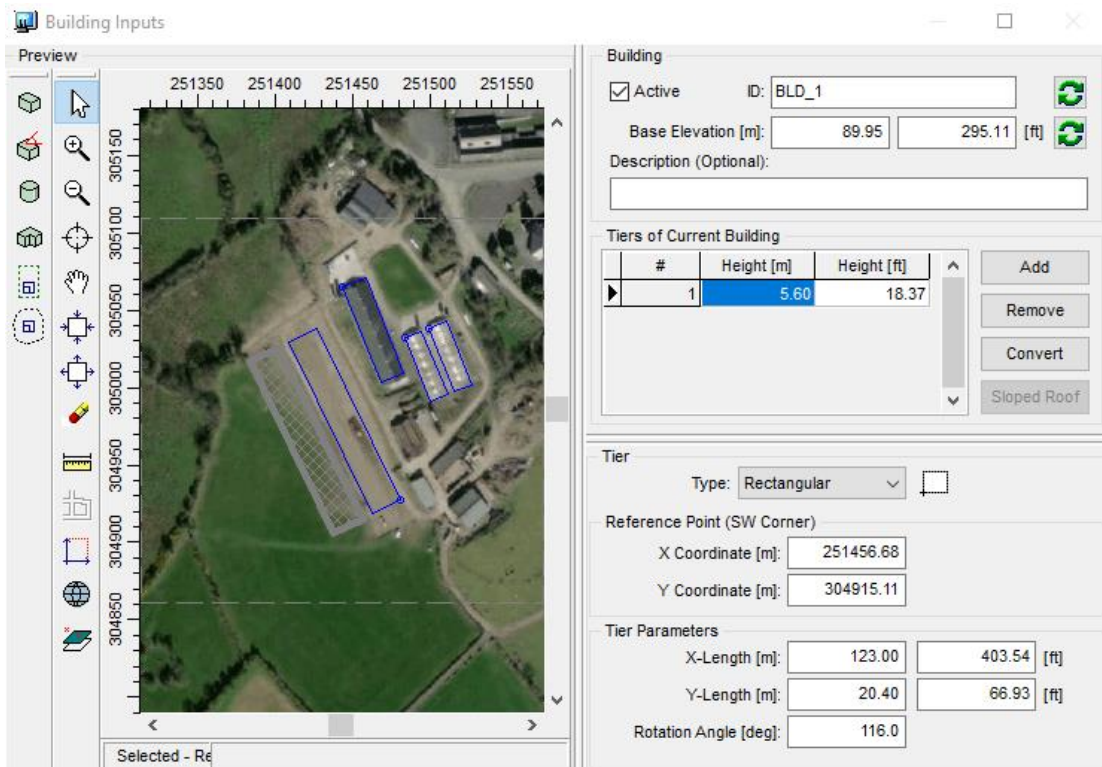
Building Inputs

Preview

251350 251400 251450 251500 251550

305150
305100
305050
305000
304950
304900
304850

Selected - Re

Building

Active ID: BLD_1

Base Elevation [m]: 89.95 295.11 [ft]

Description (Optional):

Tiers of Current Building

| # | Height [m] | Height [ft] |
|---|---|---|
| 1 | 5.60 | 18.37 |

Add

Remove

Convert

Sloped Roof

Tier

Type: Rectangular

Reference Point (SW Corner)

X Coordinate [m]: 251456.68

Y Coordinate [m]: 304915.11

Tier Parameters

X-Length [m]: 123.00 403.54 [ft]

Y-Length [m]: 20.40 66.93 [ft]

Rotation Angle [deg]: 116.0